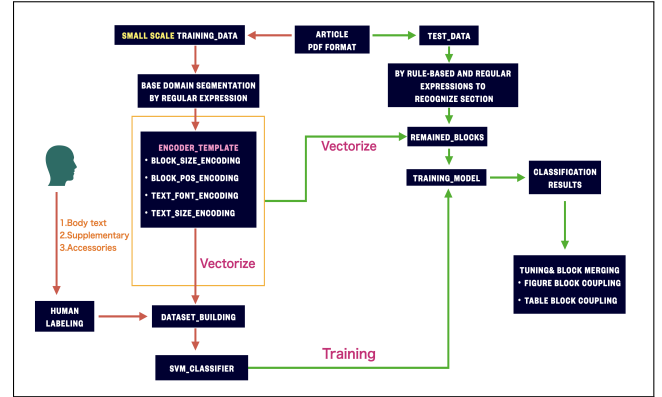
SMALL SCALE TRAINING_DATA

ARTICLE
PDF FORMAT

TEST_DATA

BASE DOMAIN SEQMENTATION
BY REGULAR EXPRESSION

BY RULE-BASED AND REGULAR
EXPRESSIONS TO
RECOGNIZE SECTION

ENCODER_TEMPLATE
• BLOCK_SIZE_ENCODING
• BLOCK_POS_ENCODING
• TEXT_FONT_ENCODING
• TEXT_SIZE_ENCODING

Vectorize

REMAINED_BLOCKS

TRAINING_MODEL

CLASSIFICATION
RESULTS

1.Body text
2.Supplementary
3.Accessories

Vectorize

TUNING& BLOCK MERGING
• FIGURE BLOCK COUPLING
• TABLE BLOCK COUPLING

HUMAN
LABELING

DATASET_BUILDING

Training

SVM_CLASSIFIER